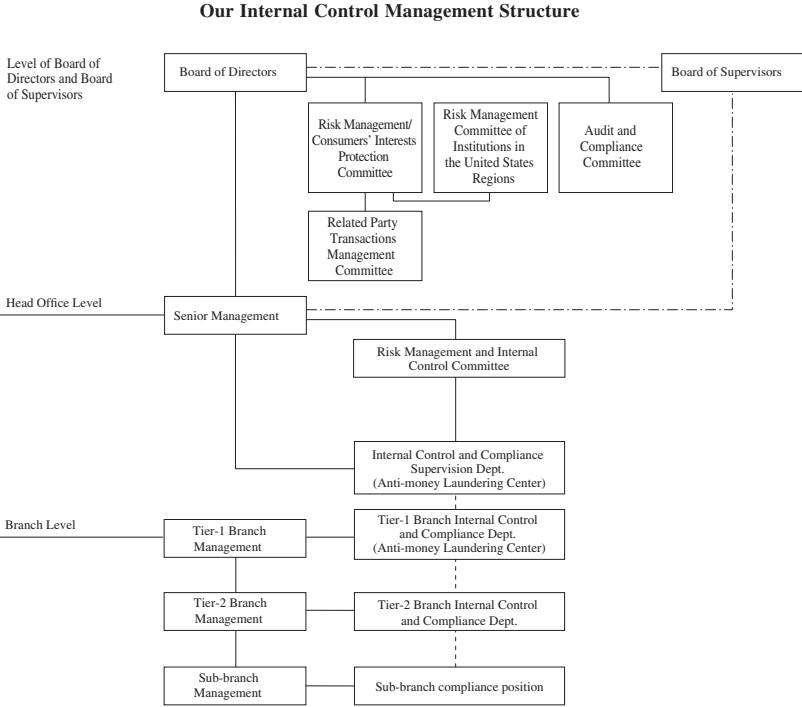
Our Internal Control Management Structure

Level of Board of Directors and Board of Supervisors

Board of Directors

Board of Supervisors

Risk Management/ Consumers' Interests Protection Committee

Risk Management Committee of Institutions in the United States Regions

Audit and Compliance Committee

Related Party Transactions Management Committee

Head Office Level

Senior Management

Risk Management and Internal Control Committee

Internal Control and Compliance Supervision Dept. (Anti-money Laundering Center)

Branch Level

Tier-1 Branch Management

Tier-1 Branch Internal Control and Compliance Dept. (Anti-money Laundering Center)

Tier-2 Branch Management

Tier-2 Branch Internal Control and Compliance Dept.

Sub-branch Management

Sub-branch compliance position